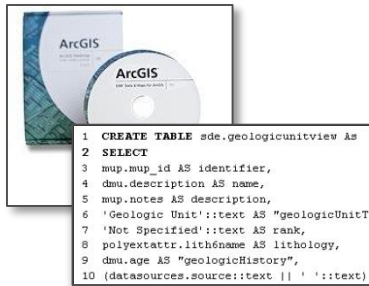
ArcGIS

ArcGIS

1 CREATE TABLE sde.geologicunitview As
2 SELECT
3 mup.mup_id AS identifier,
4 dmu.description AS name,
5 mup.notes AS description,
6 'Geologic Unit'::text AS "geologicUnitT
7 'Not Specified'::text AS rank,
8 polyextattr.lith6name AS lithology,
9 dmu.age AS "geologicHistory",
10 (datasources.source::text || ' '::text)